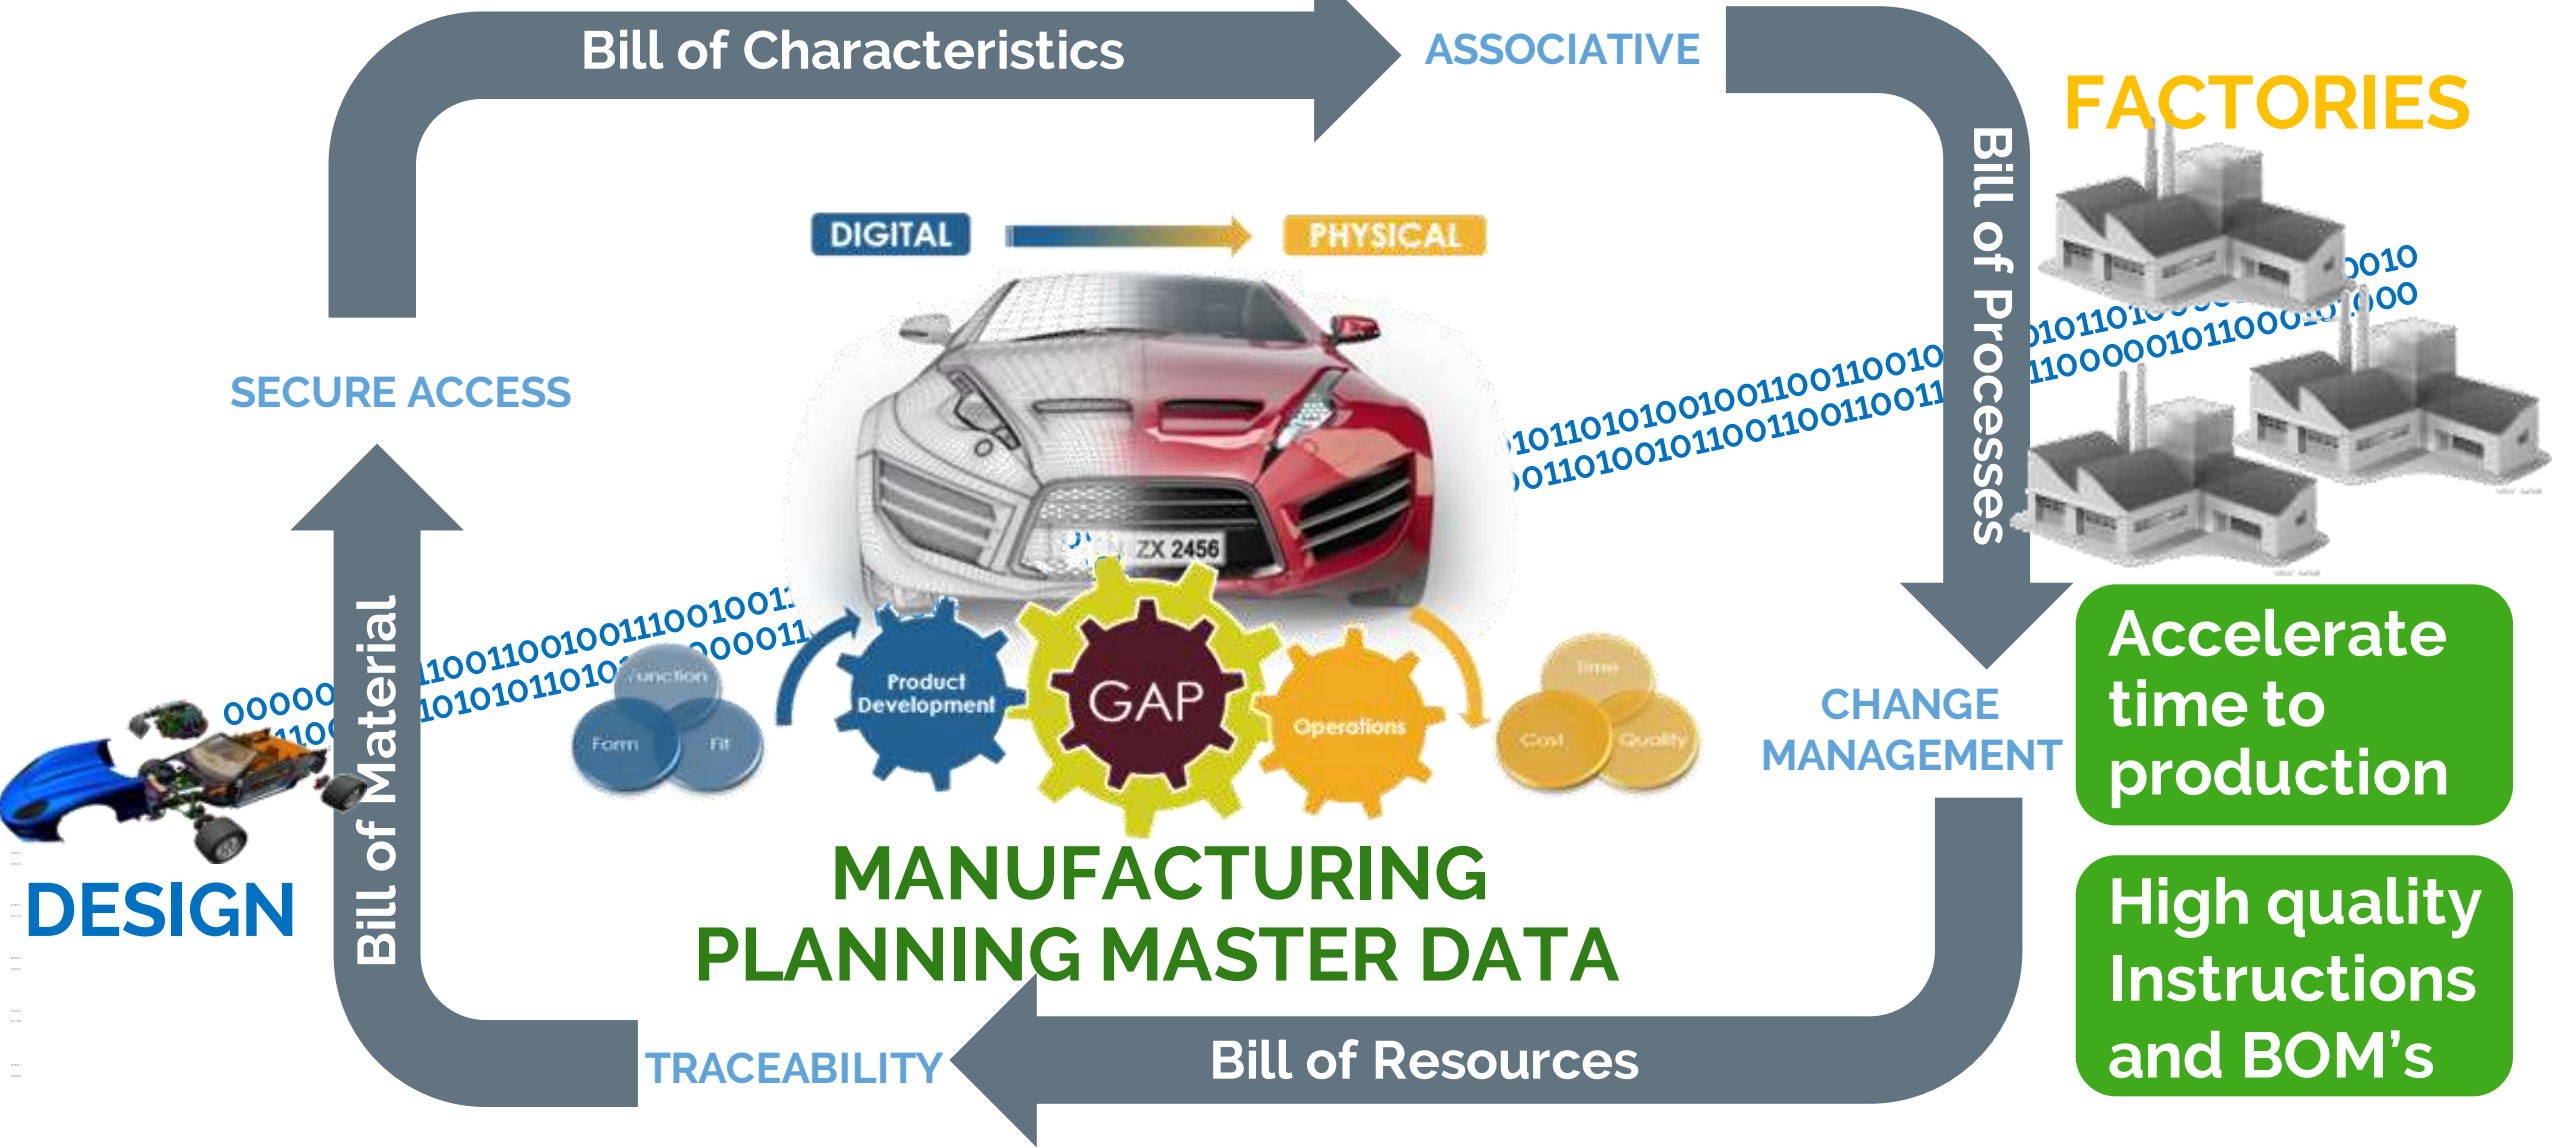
Bill of Characteristics

ASSOCIATIVE

FACTORIES

Bill of Processes

DIGITAL

PHYSICAL

SECURE ACCESS

ZX 2456

Function

Form

Fit

Product Development

GAP

Operations

Time

Cost

Quality

CHANGE MANAGEMENT

Accelerate time to production

High quality Instructions and BOM's

Bill of Material

DESIGN

MANUFACTURING PLANNING MASTER DATA

TRACEABILITY

Bill of Resources